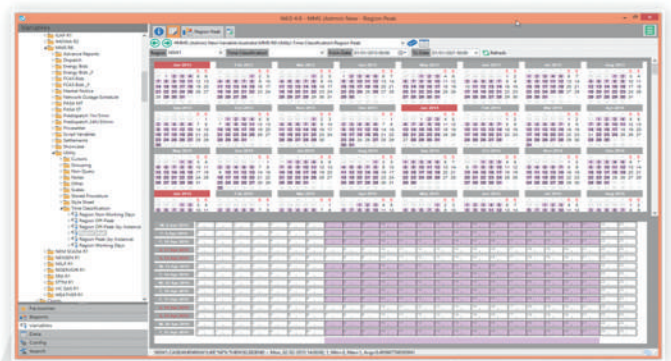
NEO 4.0 - NEM1 (Admin) New - Region Peak

Region Peak

Refresh

Favourites
Regions
Variables
Data
Config
Search

Jan 2010
Feb 2010
Mar 2010
Apr 2010
May 2010
Jun 2010
Jul 2010
Aug 2010
Jan 2011
Aug 2011
Sep 2011
Oct 2011
Nov 2011
Dec 2011
Jan 2012
Feb 2012
Mar 2012
Apr 2012
May 2012
Jun 2012
Jul 2012

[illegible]